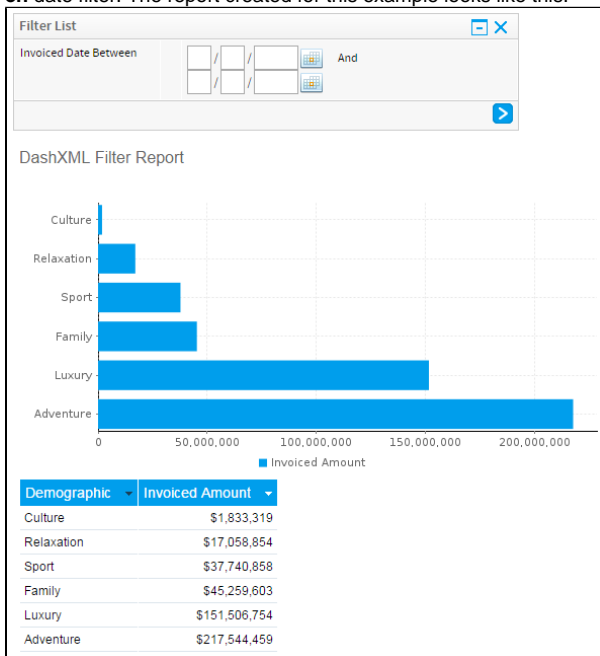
Filter List

Invoiced Date Between
/ /
And
/ /

DashXML Filter Report

Culture
Relaxation
Sport
Family
Luxury
Adventure

0
50,000,000
100,000,000
150,000,000
200,000,000

Invoiced Amount

| Demographic | Invoiced Amount |
|---|---|
| Culture | $1,833,319 |
| Relaxation | $17,058,854 |
| Sport | $37,740,858 |
| Family | $45,259,603 |
| Luxury | $151,506,754 |
| Adventure | $217,544,459 |